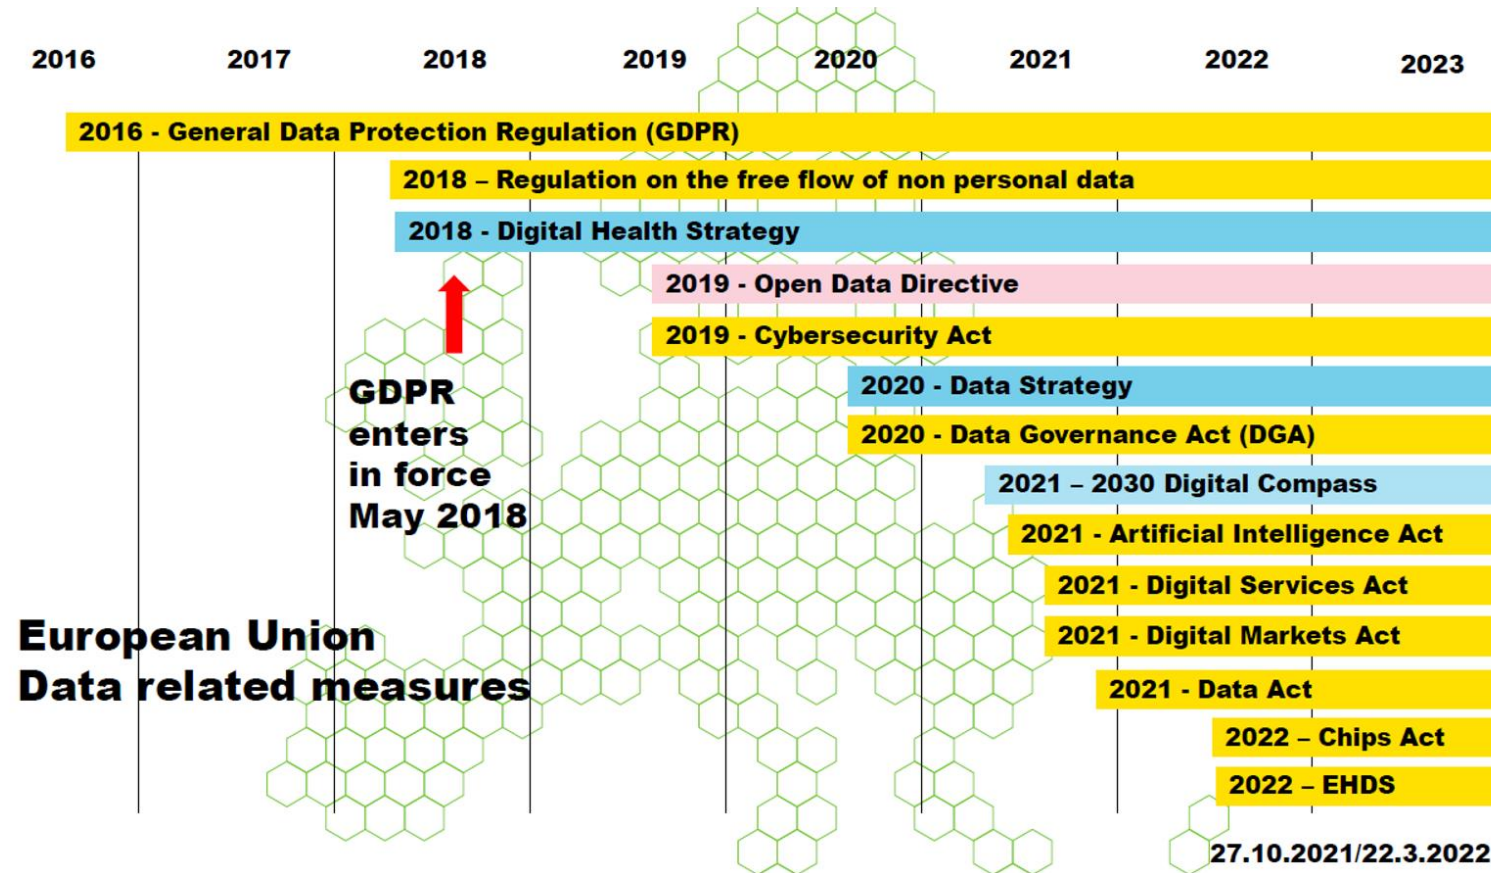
2016 2017 2018 2019 2020 2021 2022 2023

2016 - General Data Protection Regulation (GDPR)

2018 – Regulation on the free flow of non personal data

2018 - Digital Health Strategy

2019 - Open Data Directive

2019 - Cybersecurity Act

2020 - Data Strategy

2020 - Data Governance Act (DGA)

2021 – 2030 Digital Compass

2021 - Artificial Intelligence Act

2021 - Digital Services Act

2021 - Digital Markets Act

2021 - Data Act

2022 – Chips Act

2022 – EHDS

GDPR enters in force May 2018

European Union
Data related measures

27.10.2021/22.3.2022